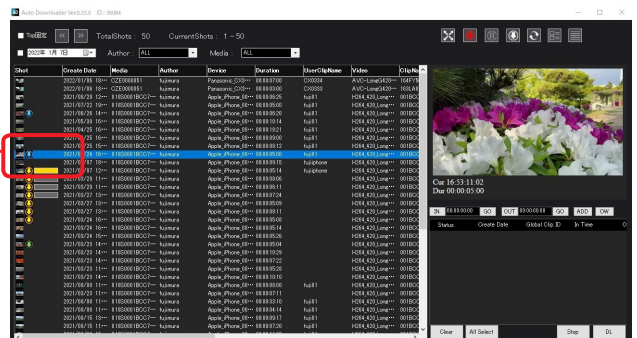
Auto Downloader Ver.6.23.0 ID : 96064

Top固定 « » TotalShots : 50 CurrentShots : 1 - 50

2022年 1月 7日 Author : ALL Media : ALL

| Shot | Create Date | Media | Author | Device | Duration | UserClipName | Video | ClipNa |
|---|---|---|---|---|---|---|---|---|
| | 2022/01/06 18:... | CZE0000851 | fujimura | Panasonic_CX3... | 00:00:07:00 | CX0850 | AVC-LongG420... | 164FY |
| | 2022/01/06 18:... | CZE0000851 | fujimura | Panasonic_CX3... | 00:00:03:00 | CX0850 | AVC-LongG420... | 165LN |
| | 2022/07/29 12:... | 810E0001BCC7... | fujimura | Apple_iPhone_08... | 00:00:06:25 | fujifilt | H264_420_Long... | 001BC |
| | 2022/07/22 19:... | 810E0001BCC7... | fujimura | Apple_iPhone_08... | 00:00:05:00 | fujifilt | H264_420_Long... | 001BC |
| | 2022/06/26 14:... | 810E0001BCC7... | fujimura | Apple_iPhone_08... | 00:00:05:18 | fujifilt | H264_420_Long... | 001BC |
| | 2022/06/29 12:... | 810E0001BCC7... | fujimura | Apple_iPhone_08... | 00:00:10:14 | fujifilt | H264_420_Long... | 001BC |
| | 2022/04/25 16:... | 810E0001BCC7... | fujimura | Apple_iPhone_08... | 00:00:18:21 | fujifilt | H264_420_Long... | 001BC |
| | 2022/07/25 16:... | 810E0001BCC7... | fujimura | Apple_iPhone_08... | 00:00:08:00 | fujifilt | H264_420_Long... | 001BC |
| | 2022/07/25 15:... | 810E0001BCC7... | fujimura | Apple_iPhone_08... | 00:00:08:12 | fujifilt | H264_420_Long... | 001BC |
| | 2022/07/24 15:... | 810E0001BCC7... | fujimura | Apple_iPhone_08... | 00:00:05:06 | fujifilt | H264_420_Long... | 001BC |
| | 2022/07/07 12:... | 810E0001BCC7... | fujimura | Apple_iPhone_08... | 00:00:09:15 | fujiiphone | H264_420_Long... | 001BC |
| | 2022/07/07 12:... | 810E0001BCC7... | fujimura | Apple_iPhone_08... | 00:00:05:14 | fujiiphone | H264_420_Long... | 001BC |
| | 2022/07/29 12:... | 810E0001BCC7... | fujimura | Apple_iPhone_08... | 00:00:09:06 | | H264_420_Long... | 001BC |
| | 2022/07/29 12:... | 810E0001BCC7... | fujimura | Apple_iPhone_08... | 00:00:05:11 | | H264_420_Long... | 001BC |
| | 2022/07/29 12:... | 810E0001BCC7... | fujimura | Apple_iPhone_08... | 00:00:07:24 | | H264_420_Long... | 001BC |
| | 2022/07/27 13:... | 810E0001BCC7... | fujimura | Apple_iPhone_08... | 00:00:05:29 | | H264_420_Long... | 001BC |
| | 2022/07/27 13:... | 810E0001BCC7... | fujimura | Apple_iPhone_08... | 00:00:08:11 | | H264_420_Long... | 001BC |
| | 2022/07/27 13:... | 810E0001BCC7... | fujimura | Apple_iPhone_08... | 00:00:05:08 | | H264_420_Long... | 001BC |
| | 2022/07/26 16:... | 810E0001BCC7... | fujimura | Apple_iPhone_08... | 00:00:05:14 | | H264_420_Long... | 001BC |
| | 2022/07/26 16:... | 810E0001BCC7... | fujimura | Apple_iPhone_08... | 00:00:05:07 | | H264_420_Long... | 001BC |
| | 2022/07/25 15:... | 810E0001BCC7... | fujimura | Apple_iPhone_08... | 00:00:05:04 | | H264_420_Long... | 001BC |
| | 2022/07/23 14:... | 810E0001BCC7... | fujimura | Apple_iPhone_08... | 00:00:10:29 | | H264_420_Long... | 001BC |
| | 2022/07/23 14:... | 810E0001BCC7... | fujimura | Apple_iPhone_08... | 00:00:07:22 | | H264_420_Long... | 001BC |
| | 2022/07/23 13:... | 810E0001BCC7... | fujimura | Apple_iPhone_08... | 00:00:05:28 | | H264_420_Long... | 001BC |
| | 2022/07/23 13:... | 810E0001BCC7... | fujimura | Apple_iPhone_08... | 00:00:10:10 | | H264_420_Long... | 001BC |
| | 2022/07/08 11:... | 810E0001BCC7... | fujimura | Apple_iPhone_08... | 00:00:03:00 | fujifilt | H264_420_Long... | 001BC |
| | 2022/07/08 11:... | 810E0001BCC7... | fujimura | Apple_iPhone_08... | 00:00:07:11 | | H264_420_Long... | 001BC |
| | 2022/07/08 11:... | 810E0001BCC7... | fujimura | Apple_iPhone_08... | 00:00:03:10 | fujifilt | H264_420_Long... | 001BC |
| | 2022/07/08 11:... | 810E0001BCC7... | fujimura | Apple_iPhone_08... | 00:00:04:14 | fujifilt | H264_420_Long... | 001BC |
| | 2022/07/08 11:... | 810E0001BCC7... | fujimura | Apple_iPhone_08... | 00:00:09:17 | fujifilt | H264_420_Long... | 001BC |
| | 2022/06/15 11:... | 810E0001BCC7... | fujimura | Apple_iPhone_08... | 00:00:07:20 | fujifilt | H264_420_Long... | 001BC |

Cur 16:53:11:02
Dur 00:00:05:00

IN 00:00:00:00 GO OUT 00:00:00:00 GO ADD OW

Status Create Date Global Clip ID In Time O

Clear All Select Stop DL